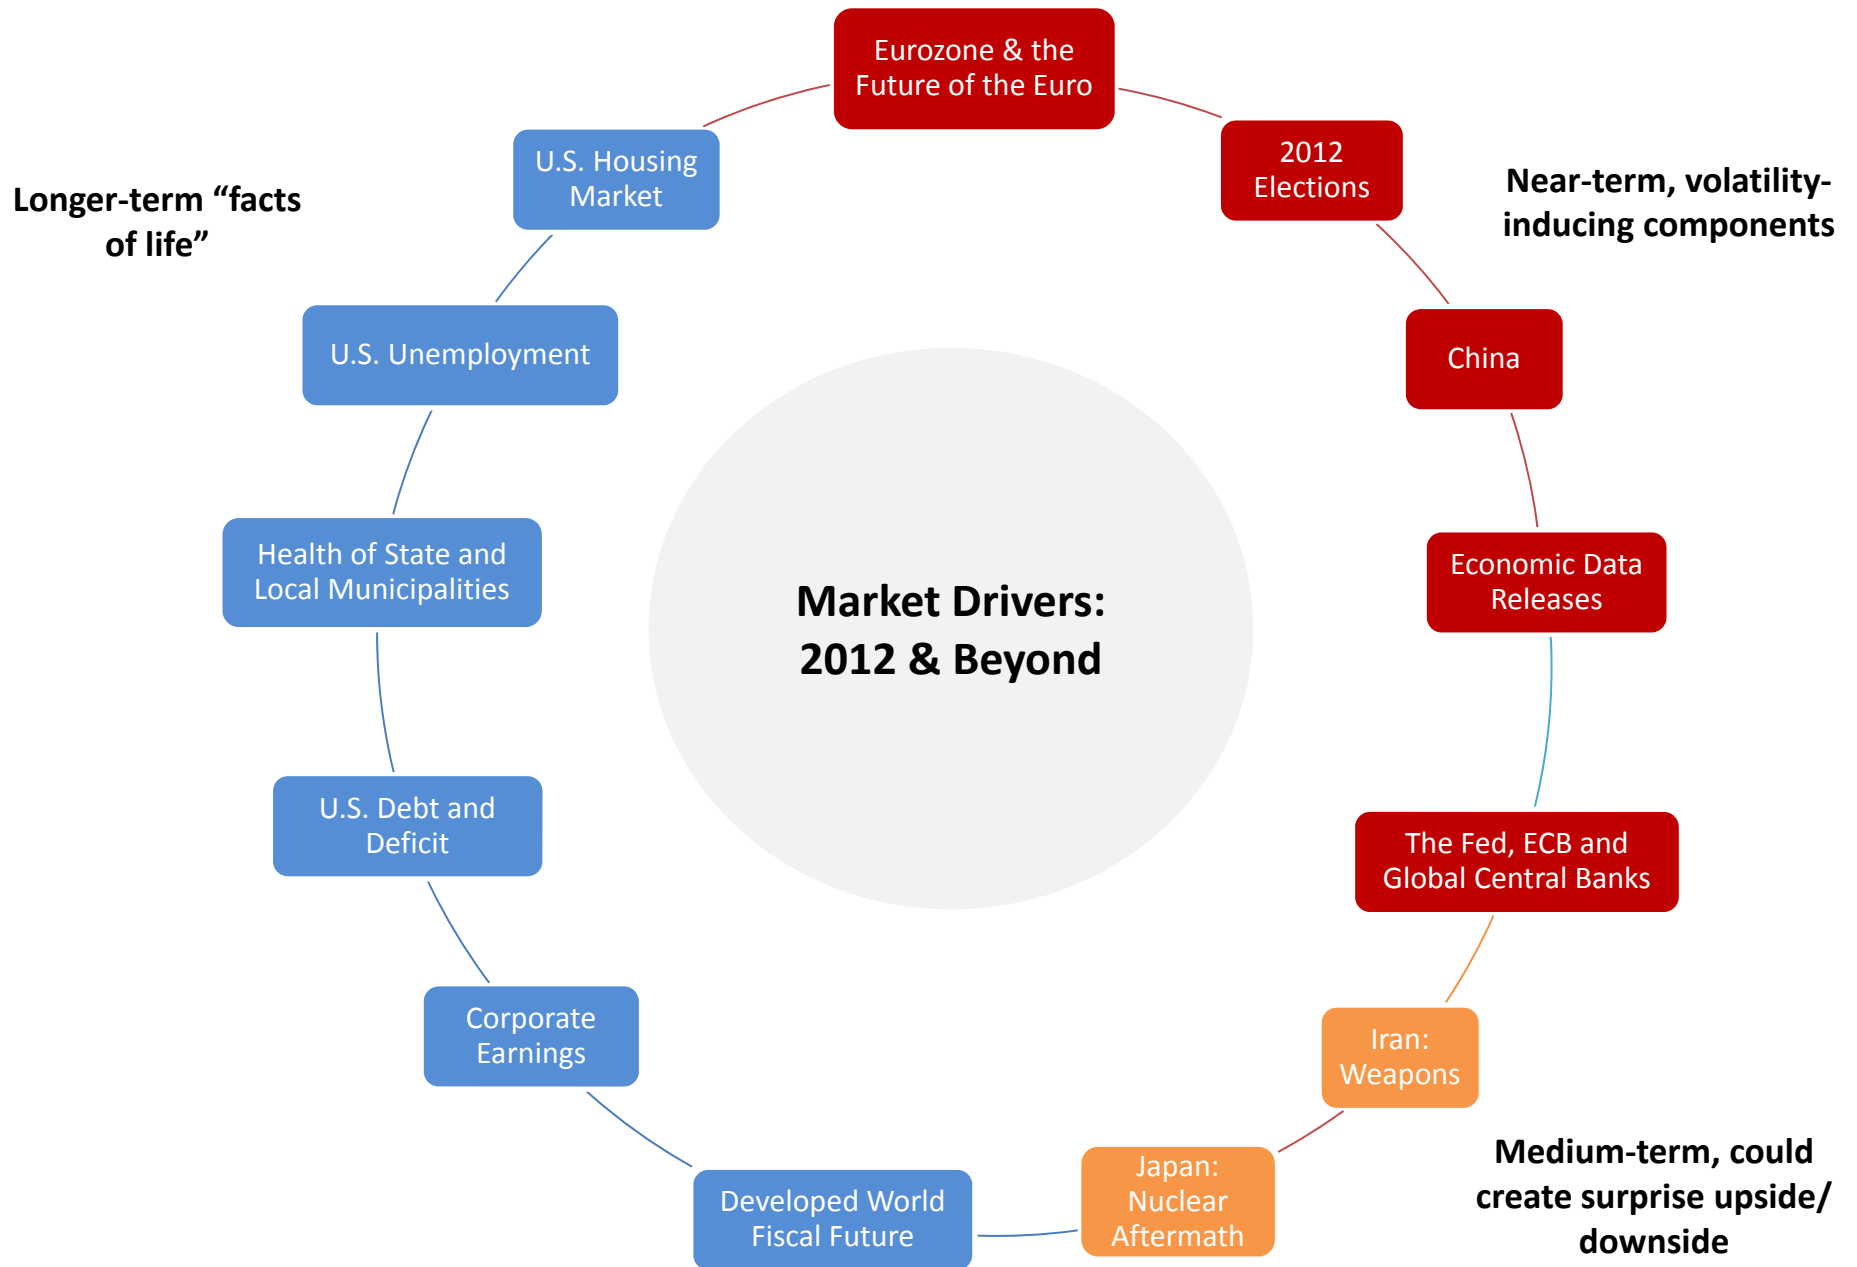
Eurozone & the Future of the Euro

2012 Elections

Near-term, volatility-inducing components

China

Economic Data Releases

The Fed, ECB and Global Central Banks

Iran: Weapons

Medium-term, could create surprise upside/ downside

Japan: Nuclear Aftermath

Developed World Fiscal Future

Corporate Earnings

U.S. Debt and Deficit

Health of State and Local Municipalities

U.S. Unemployment

U.S. Housing Market

Longer-term “facts of life”

Market Drivers: 2012 & Beyond